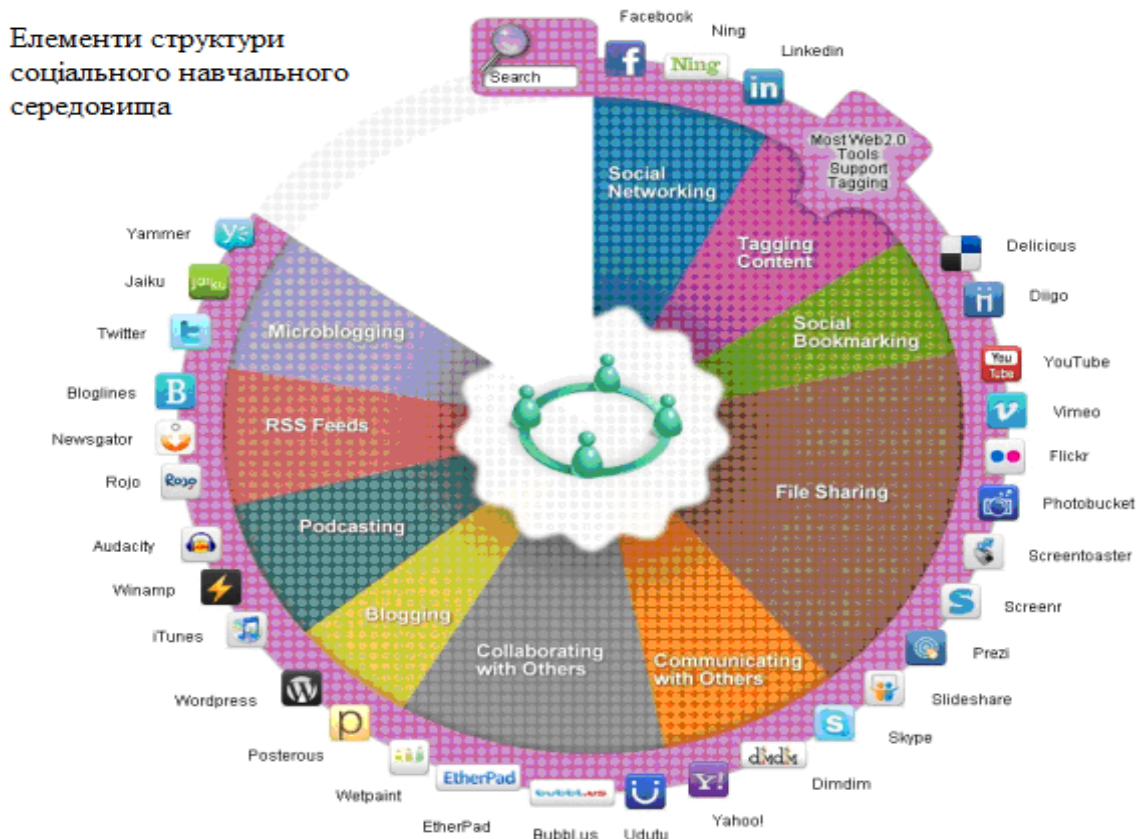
Елементи структури соціального навчального середовища

Search

Facebook

Ning

Linkedin

Most Web2.0 Tools Support Tagging

Social Networking

Tagging Content

Social Bookmarking

File Sharing

Communicating with Others

Collaborating with Others

Blogging

Podcasting

RSS Feeds

Microblogging

Delicious

Diigo

YouTube

Vimeo

Flickr

Photobucket

Screentoaster

Screenr

Prezi

Slideshare

Skype

Dimdim

Yahoo!

Udutu

BubbLus

EtherPad

Wetpaint

Posterous

Wordpress

iTunes

Winamp

Audacity

Rojo

Newsgator

Bloglines

Twitter

Jaiku

Yammer